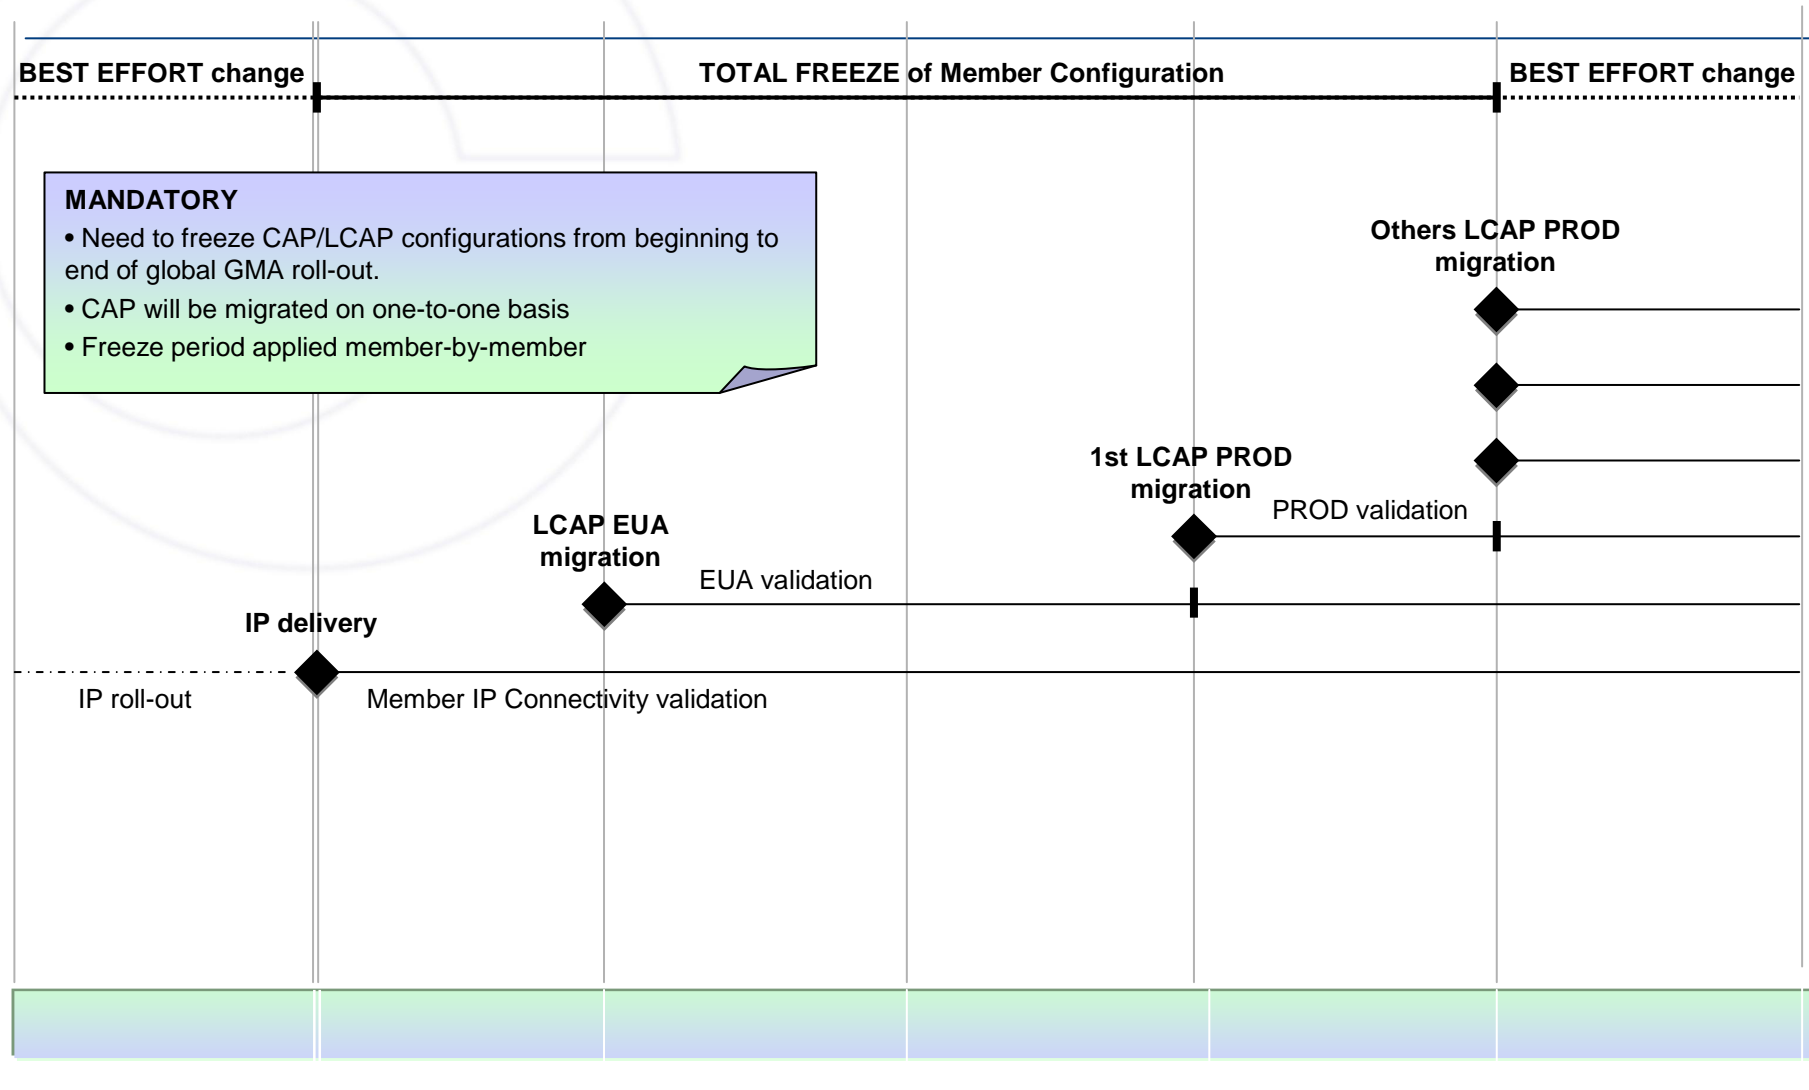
BEST EFFORT change

TOTAL FREEZE of Member Configuration

BEST EFFORT change

MANDATORY

• Need to freeze CAP/LCAP configurations from beginning to end of global GMA roll-out.

• CAP will be migrated on one-to-one basis

• Freeze period applied member-by-member

Others LCAP PROD migration

1st LCAP PROD migration

PROD validation

LCAP EUA migration

EUA validation

IP delivery

IP roll-out

Member IP Connectivity validation